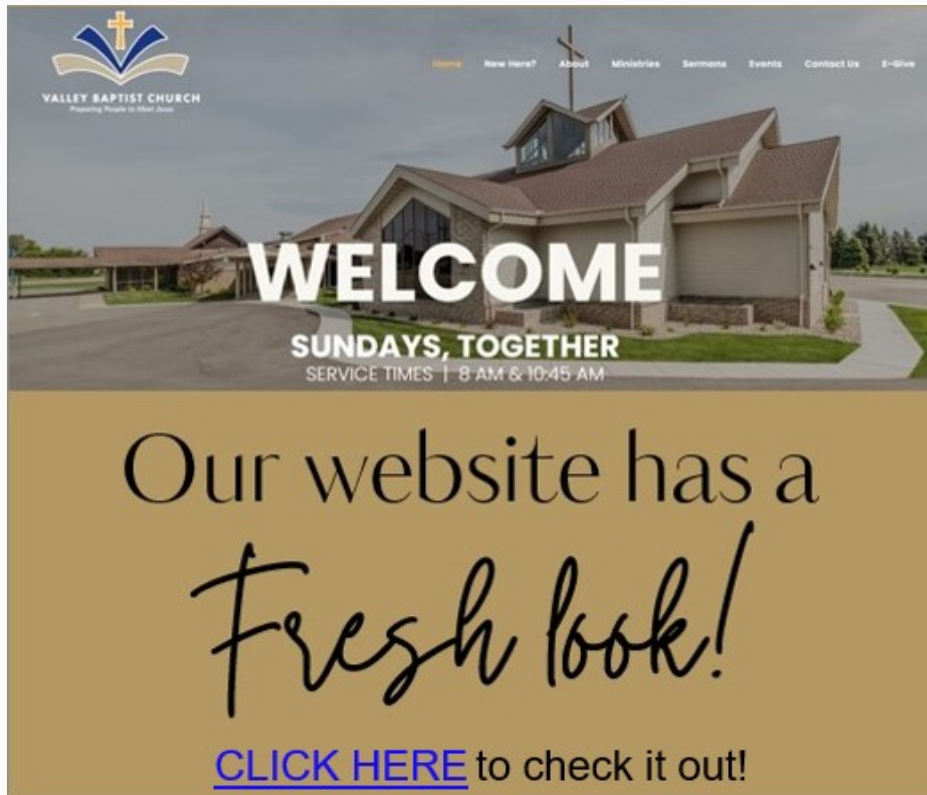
VALLEY BAPTIST CHURCH
Preparing People to Meet Jesus

Home New Here? About Ministries Sermons Events Contact Us E-Give

WELCOME

SUNDAYS, TOGETHER
SERVICE TIMES | 8 AM & 10:45 AM

Our website has a

Fresh look!

CLICK HERE to check it out!